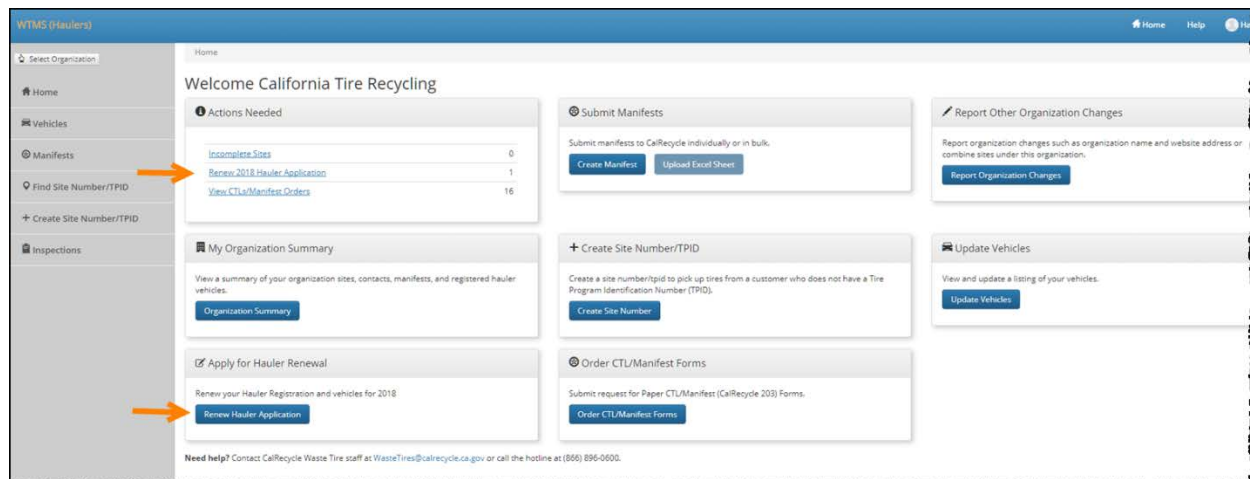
WTMS (Haulers)

Home Help Ha

Select Organization

Home

Vehicles

Manifests

Find Site Number/TPID

+ Create Site Number/TPID

Inspections

Home

Welcome California Tire Recycling

Actions Needed

| | |
|---|---|
| Incomplete Sites | 0 |
| Renew 2018 Hauler Application | 1 |
| View CTLs/Manifest Orders | 16 |

Submit Manifests

Submit manifests to CalRecycle individually or in bulk.

Create Manifest Upload Excel Sheet

Report Other Organization Changes

Report organization changes such as organization name and website address or combine sites under this organization.

Report Organization Changes

My Organization Summary

View a summary of your organization sites, contacts, manifests, and registered hauler vehicles.

Organization Summary

+ Create Site Number/TPID

Create a site number/tpid to pick up tires from a customer who does not have a Tire Program Identification Number (TPID).

Create Site Number

Update Vehicles

View and update a listing of your vehicles.

Update Vehicles

Apply for Hauler Renewal

Renew your Hauler Registration and vehicles for 2018

Renew Hauler Application

Order CTL/Manifest Forms

Submit request for Paper CTL/Manifest (CalRecycle 203) Forms.

Order CTL/Manifest Forms

Need help? Contact CalRecycle Waste Tire staff at WasteTires@calrecycle.ca.gov or call the hotline at (866) 896-0600.